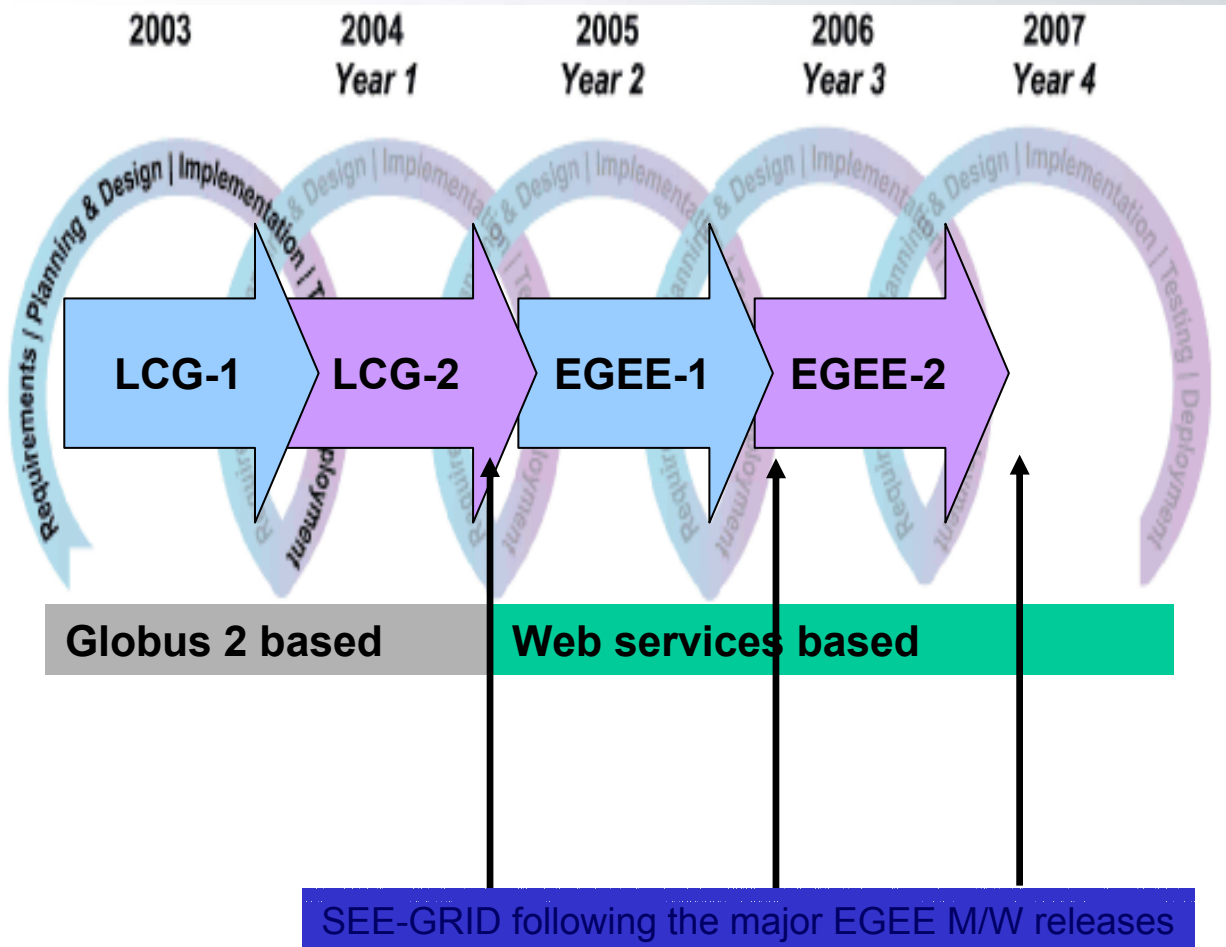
2003

2004
Year 1

2005
Year 2

2006
Year 3

2007
Year 4

Requirements / Planning & Design | Implementation | Testing | Deployment

Requirements / Planning & Design | Implementation | Testing | Deployment

Requirements / Planning & Design | Implementation | Testing | Deployment

Requirements / Planning & Design | Implementation | Testing | Deployment

Requirements / Planning & Design | Implementation | Testing | Deployment

LCG-1

LCG-2

EGEE-1

EGEE-2

Globus 2 based

Web services based

SEE-GRID following the major EGEE M/W releases